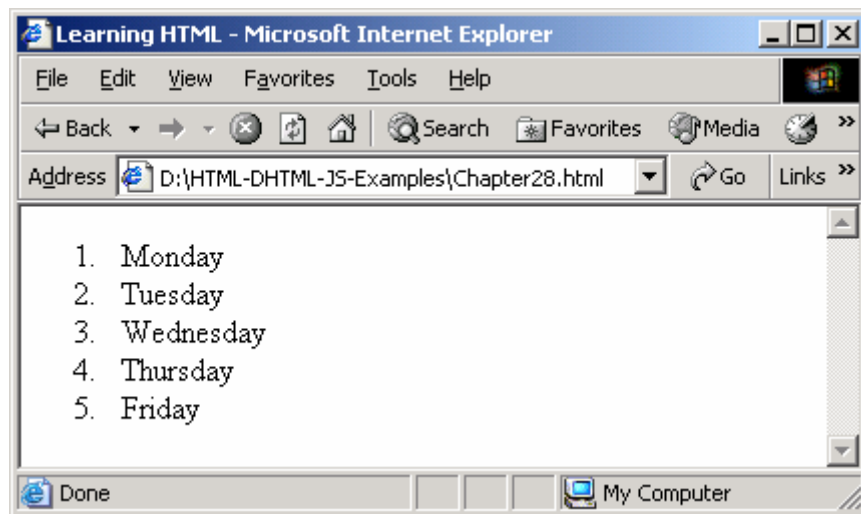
Learning HTML - Microsoft Internet Explorer

File Edit View Favorites Tools Help

Back Search Favorites Media

Address D:\HTML-DHTML-JS-Examples\Chapter28.html Go Links »

1. Monday
2. Tuesday
3. Wednesday
4. Thursday
5. Friday

Done My Computer